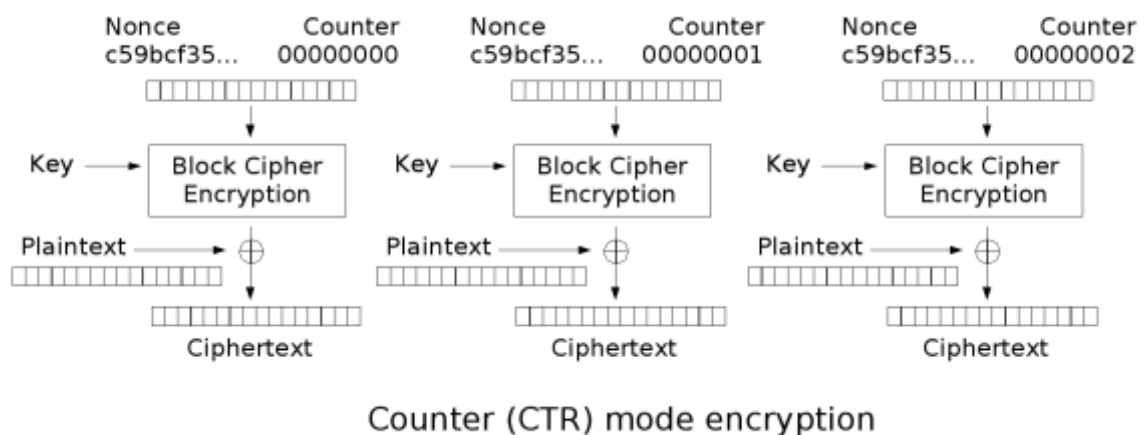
Nonce c59bcf35...
Counter 00000000

Key

Block Cipher Encryption

Plaintext

Ciphertext

Nonce c59bcf35...
Counter 00000001

Key

Block Cipher Encryption

Plaintext

Ciphertext

Nonce c59bcf35...
Counter 00000002

Key

Block Cipher Encryption

Plaintext

Ciphertext

Counter (CTR) mode encryption